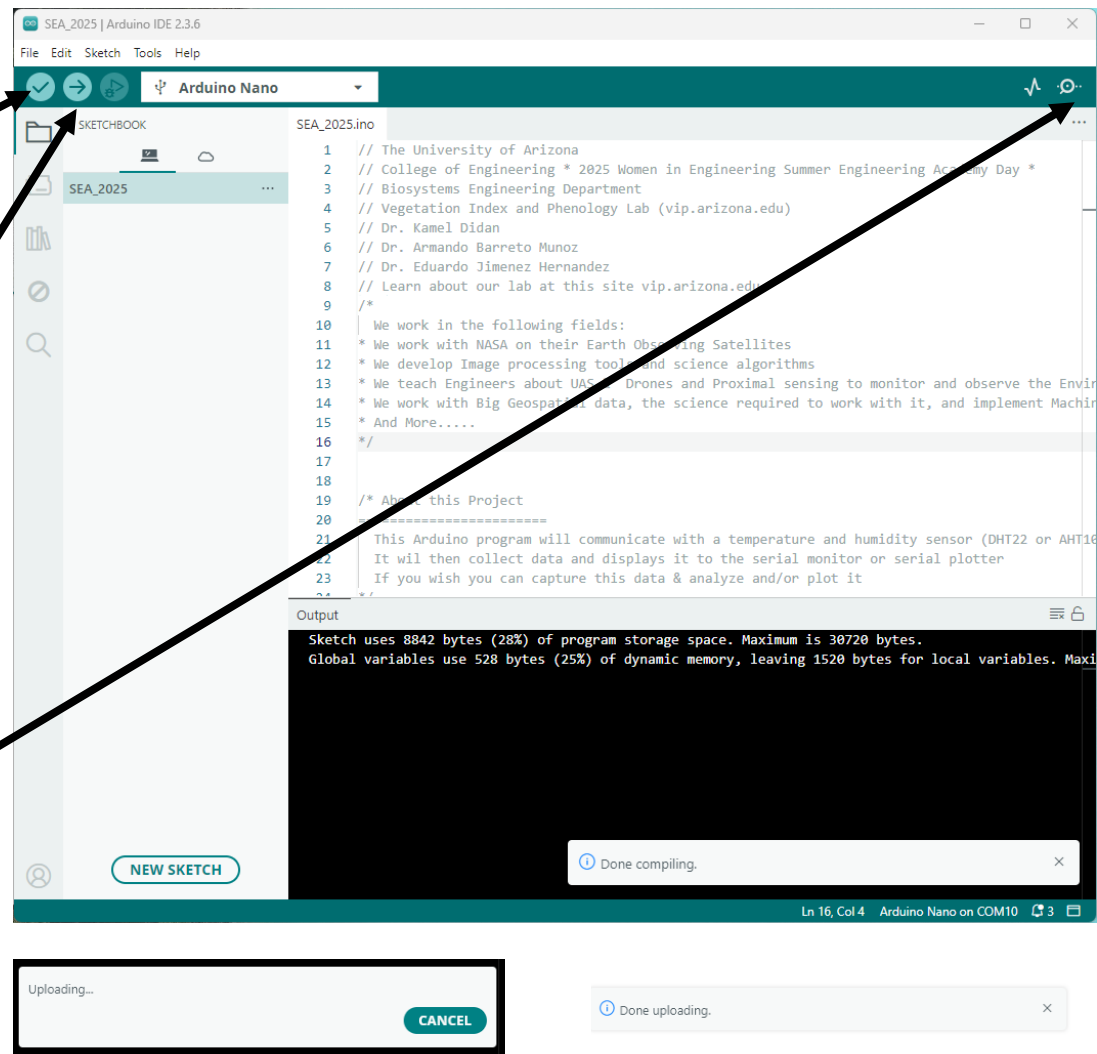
SEA_2025 | Arduino IDE 2.3.6

File Edit Sketch Tools Help

Arduino Nano

SKETCHBOOK

SEA_2025 ...

SEA_2025.ino ...

1 // The University of Arizona
2 // College of Engineering * 2025 Women in Engineering Summer Engineering Academy Day *
3 // Biosystems Engineering Department
4 // Vegetation Index and Phenology Lab (vip.arizona.edu)
5 // Dr. Kamel Didan
6 // Dr. Armando Barreto Munoz
7 // Dr. Eduardo Jimenez Hernandez
8 // Learn about our lab at this site vip.arizona.edu
9 /*
10 We work in the following fields:
11 * We work with NASA on their Earth Observing Satellites
12 * We develop Image processing tools and science algorithms
13 * We teach Engineers about UAS or Drones and Proximal sensing to monitor and observe the Envir
14 * We work with Big Geospatial data, the science required to work with it, and implement Machin
15 * And More.....
16 */
17
18
19 /* About this Project
20 =====================
21 This Arduino program will communicate with a temperature and humidity sensor (DHT22 or AHT10
22 It wil then collect data and displays it to the serial monitor or serial plotter
23 If you wish you can capture this data & analyze and/or plot it

Output

Sketch uses 8842 bytes (28%) of program storage space. Maximum is 30720 bytes.
Global variables use 528 bytes (25%) of dynamic memory, leaving 1520 bytes for local variables. Maxi

Done compiling.

NEW SKETCH

Ln 16, Col 4 Arduino Nano on COM10 3

Uploading...

CANCEL

Done uploading.